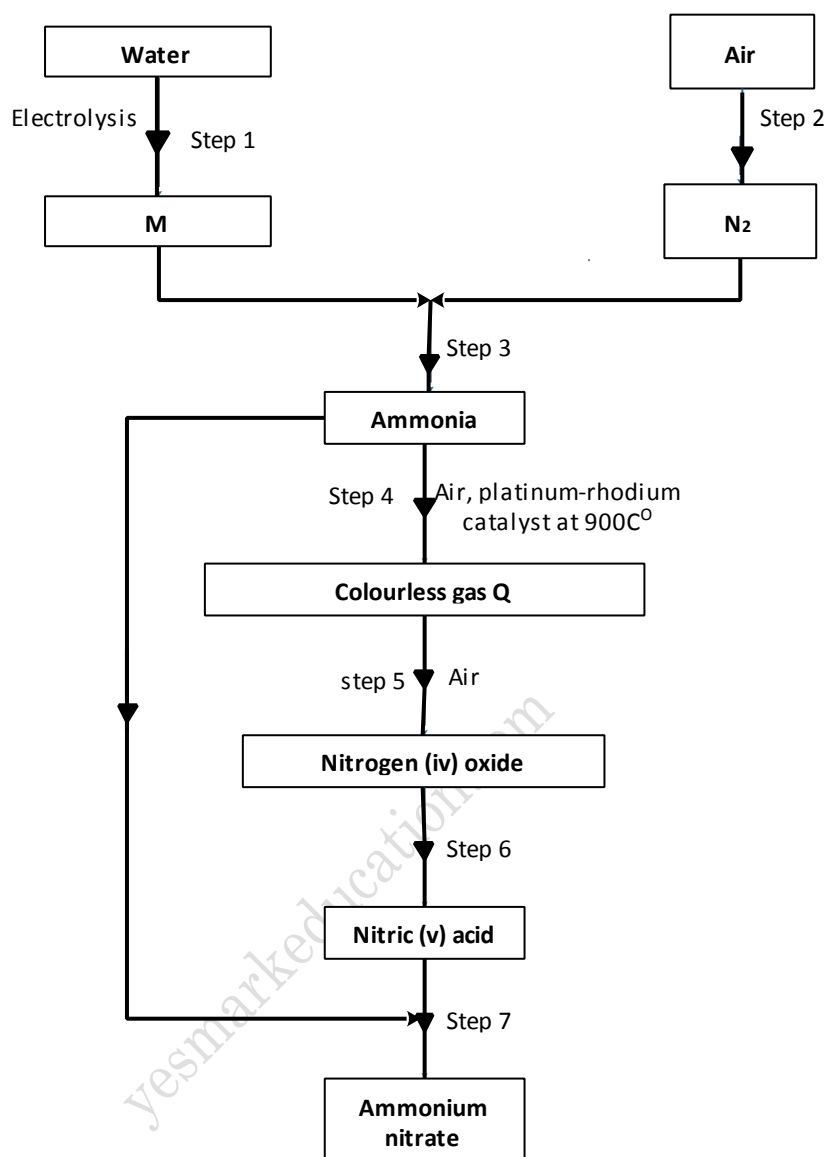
Water

Air

Electrolysis

Step 1

Step 2

M

$N_2$

Step 3

Ammonia

Step 4

Air, platinum-rhodium catalyst at $900C^{O}$

Colourless gas Q

step 5

Air

Nitrogen (iv) oxide

Step 6

Nitric (v) acid

Step 7

Ammonium nitrate

yesmarkeducation.com